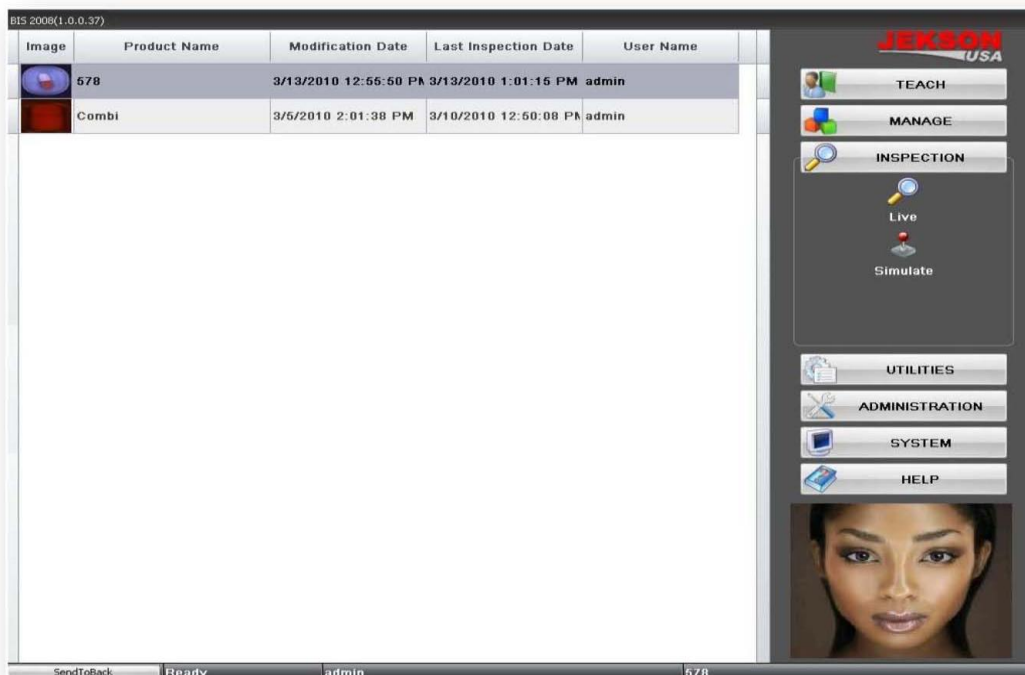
BIS 2008(1.0.0.37)

| Image | Product Name | Modification Date | Last Inspection Date | User Name |
|---|---|---|---|---|
| | 578 | 3/13/2010 12:55:50 PM | 3/13/2010 1:01:15 PM | admin |
| | Combi | 3/5/2010 2:01:38 PM | 3/10/2010 12:50:08 PM | admin |

JEKSON USA

TEACH

MANAGE

INSPECTION

Live

Simulate

UTILITIES

ADMINISTRATION

SYSTEM

HELP

SendToBack Ready admin 578